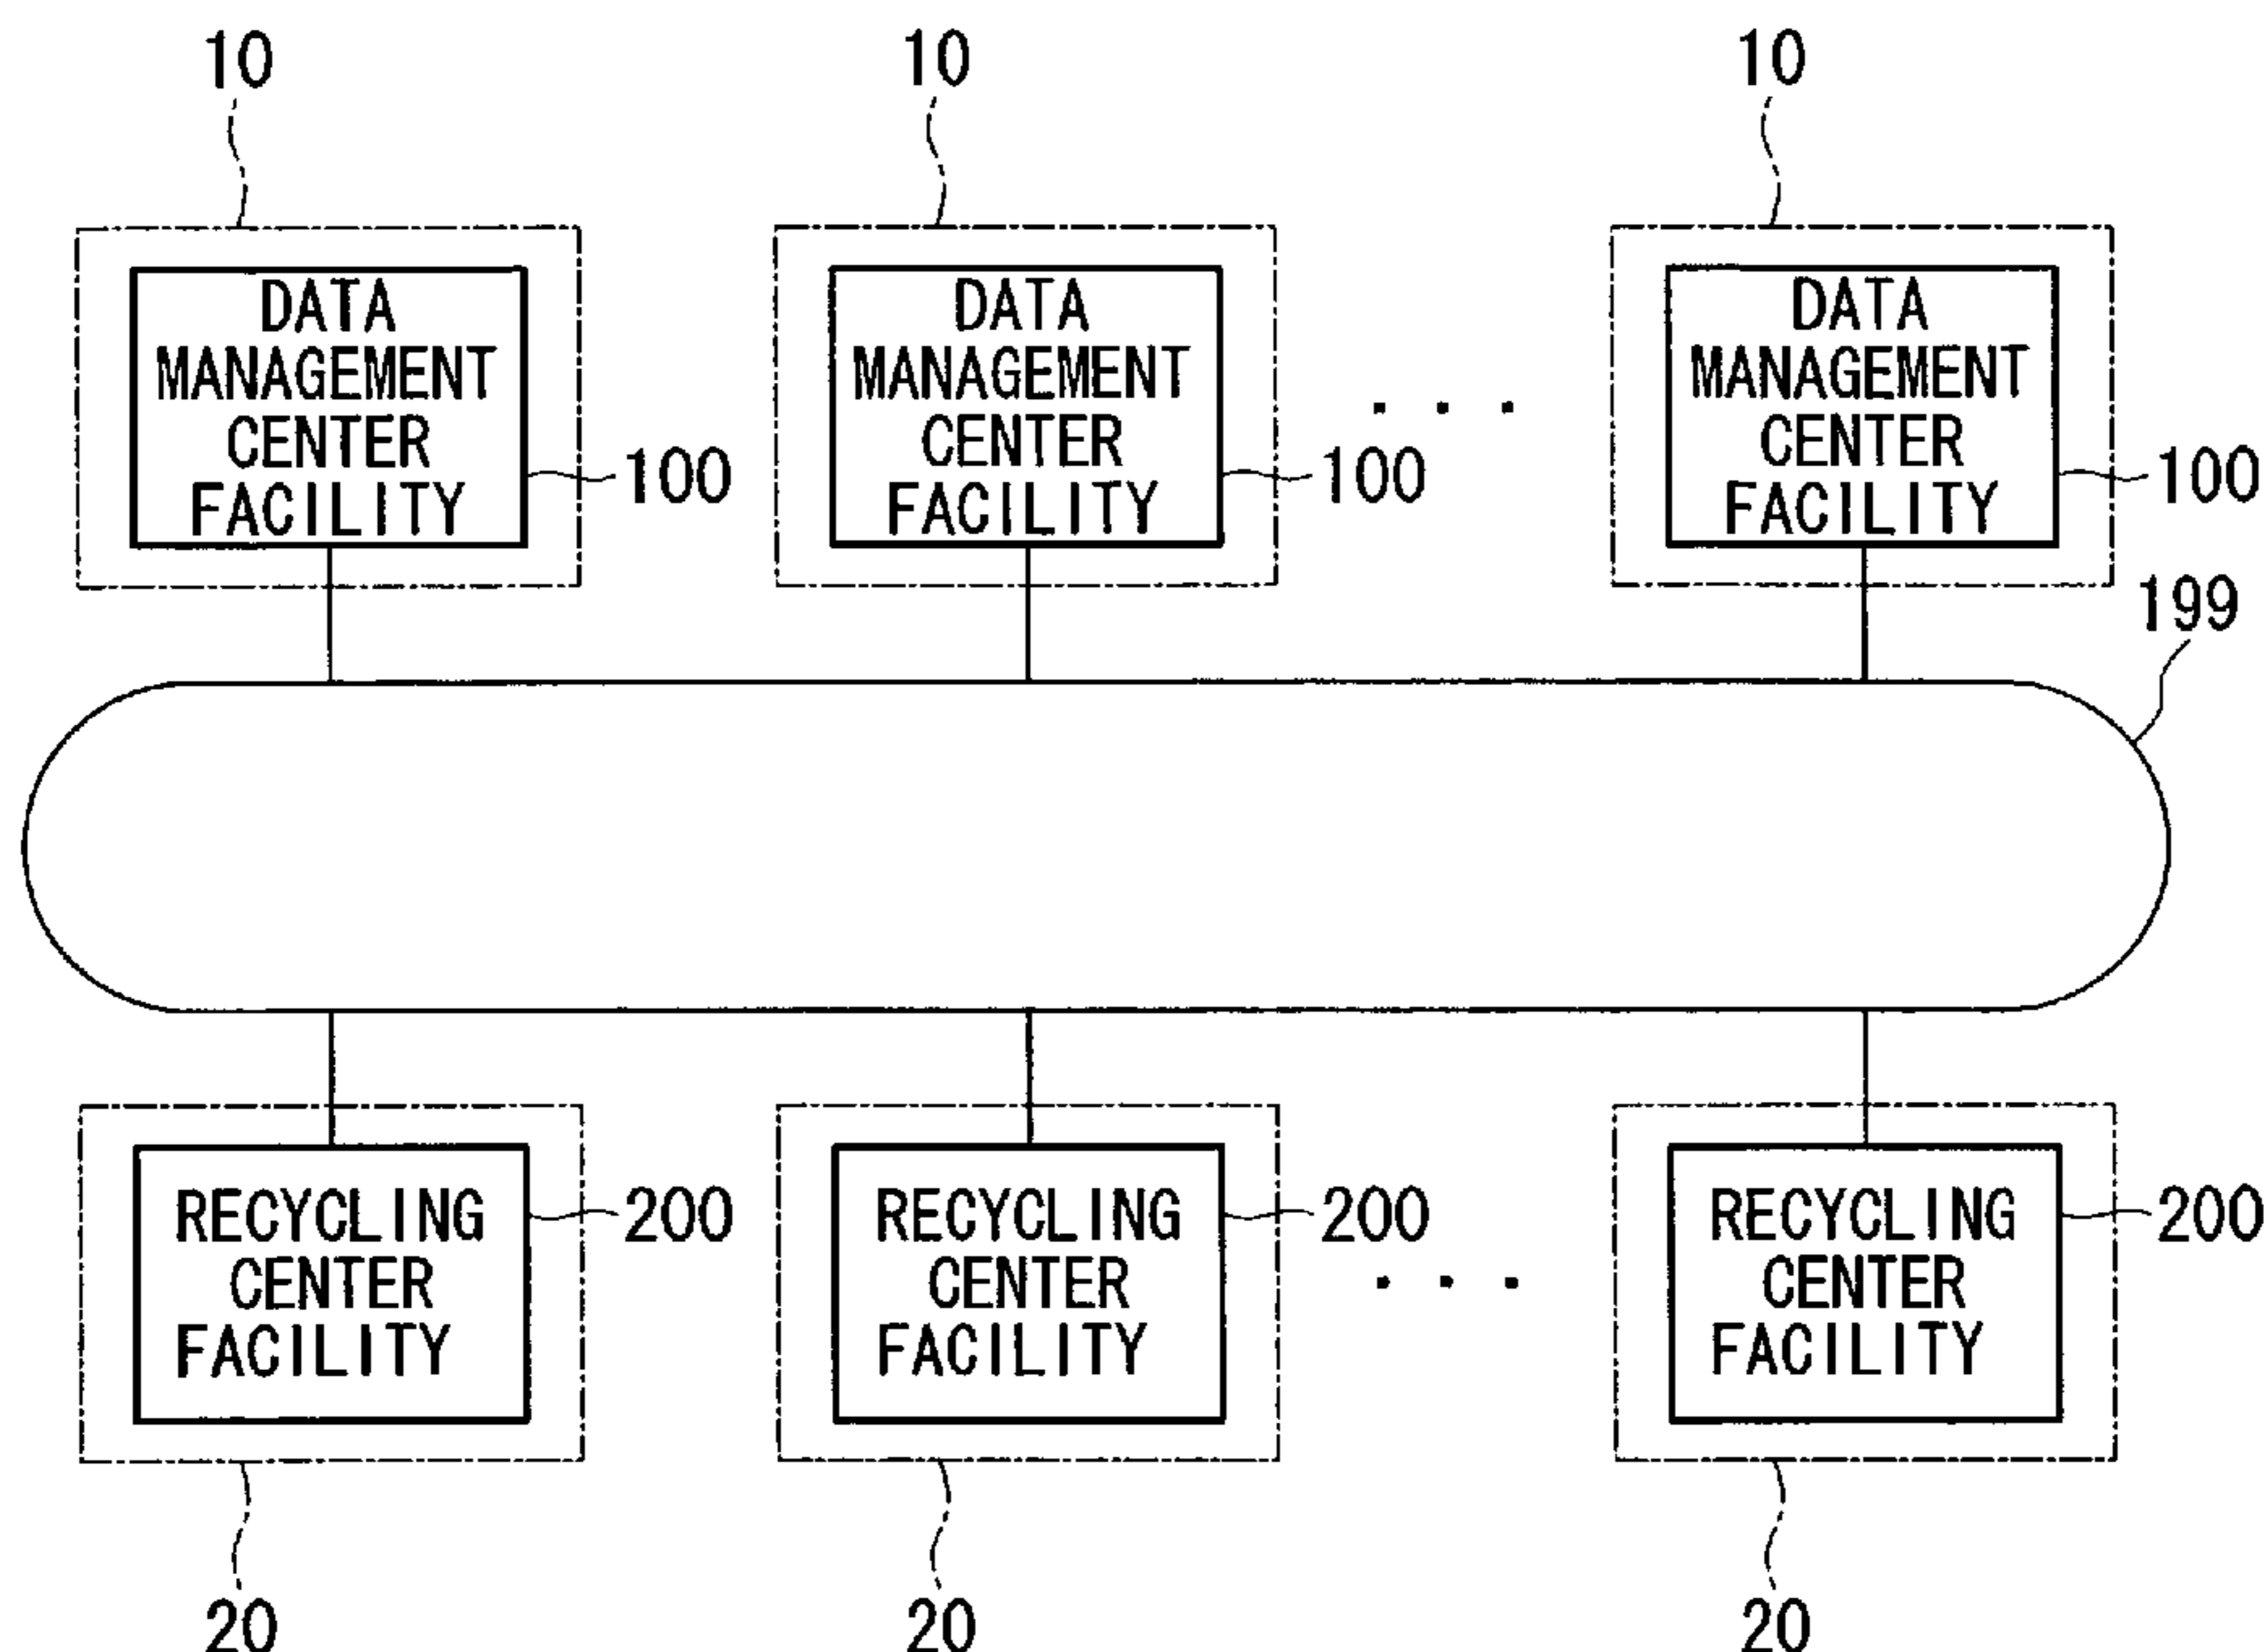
10

DATA MANAGEMENT CENTER FACILITY

100

10

DATA MANAGEMENT CENTER FACILITY

100

. . .

10

DATA MANAGEMENT CENTER FACILITY

100

199

RECYCLING CENTER FACILITY

200

20

RECYCLING CENTER FACILITY

200

20

. . .

RECYCLING CENTER FACILITY

200

20